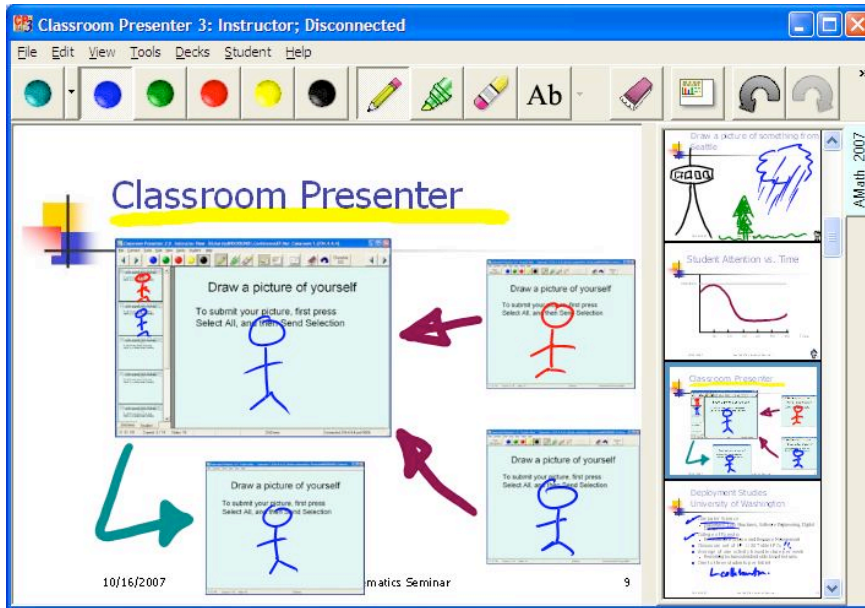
Classroom Presenter 3: Instructor; Disconnected

File Edit View Tools Decks Student Help

Ab

Classroom Presenter

Draw a picture of yourself

To submit your picture, first press Select All, and then Send Selection

Draw a picture of yourself

To submit your picture, first press Select All, and then Send Selection

Draw a picture of yourself

To submit your picture, first press Select All, and then Send Selection

Draw a picture of yourself

To submit your picture, first press Select All, and then Send Selection

10/16/2007

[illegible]matics Seminar

9

Draw a picture of something from Seattle

Student Attention vs. Time

Classroom Presenter

Deployment Studies University of Washington

AMath 2007